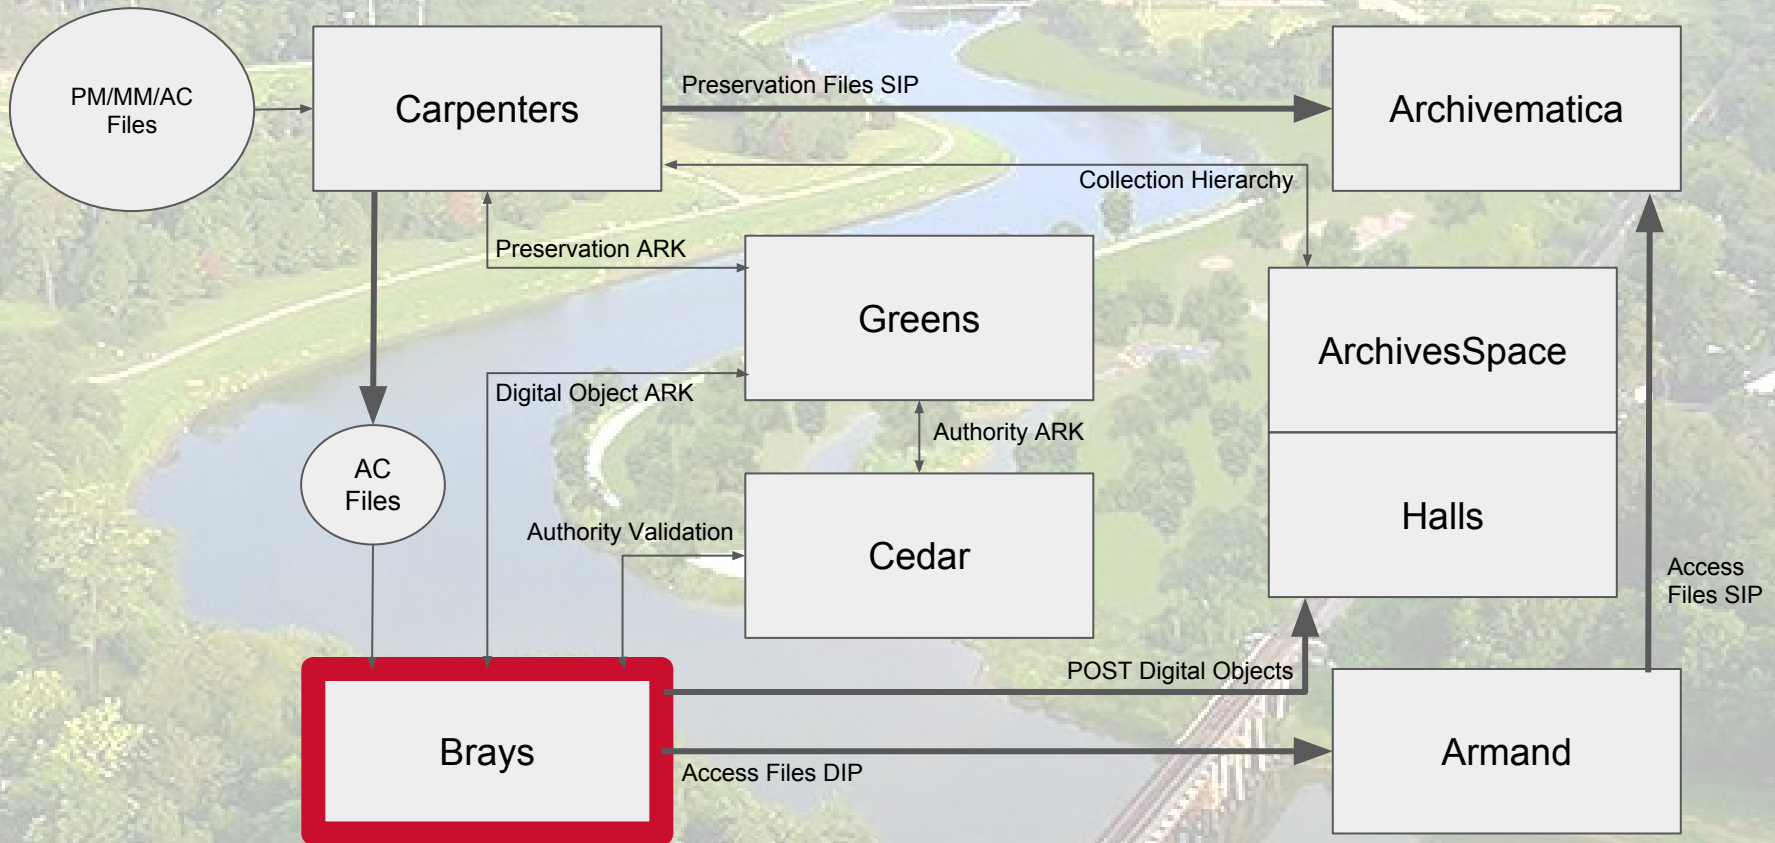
PM/MM/AC Files

Carpenters

Preservation Files SIP

Archivematica

Collection Hierarchy

Preservation ARK

Greens

ArchivesSpace

Digital Object ARK

Authority ARK

AC Files

Authority Validation

Cedar

Halls

Access Files SIP

POST Digital Objects

Brays

Armand

Access Files DIP